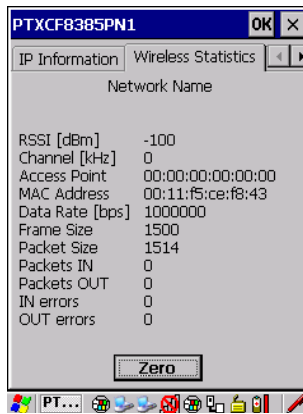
PTXCF8385PN1 OK ×

IP Information | Wireless Statistics

Network Name

| | |
|---|---|
| RSSI [dBm] | -100 |
| Channel [kHz] | 0 |
| Access Point | 00:00:00:00:00:00 |
| MAC Address | 00:11:f5:ce:f8:43 |
| Data Rate [bps] | 1000000 |
| Frame Size | 1500 |
| Packet Size | 1514 |
| Packets IN | 0 |
| Packets OUT | 0 |
| IN errors | 0 |
| OUT errors | 0 |

Zero

PT...